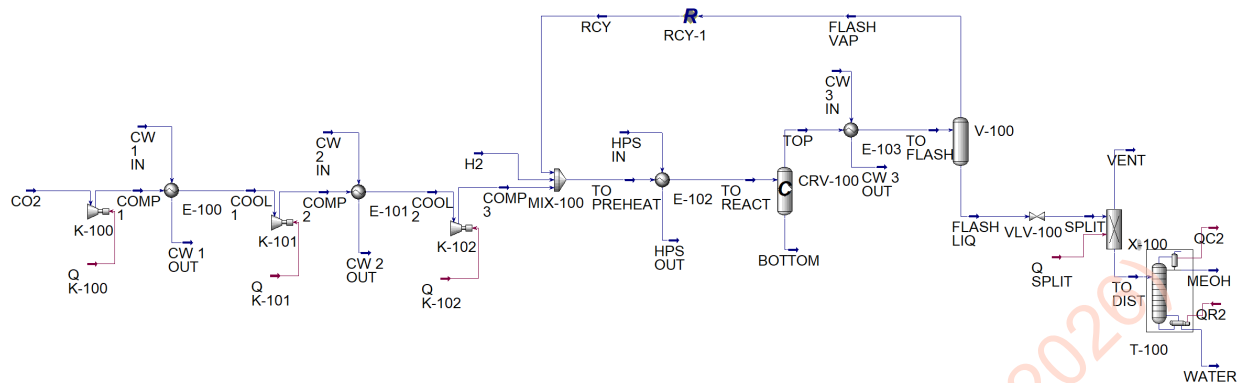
RCY
R
RCY-1
FLASH VAP
CW 3 IN
CW 1 IN
CW 2 IN
HPS IN
TOP
E-103
TO FLASH
V-100
VENT
H2
CO2
COMP 1
E-100
COOL 1
COMP 2
E-101
COOL 2
COMP 3
MIX-100
TO PREHEAT
E-102
TO REACT
CRV-100
CW 3 OUT
K-100
K-101
K-102
CW 1 OUT
CW 2 OUT
HPS OUT
BOTTOM
FLASH LIQ
VLV-100
SPLIT
X-100
QC2
Q K-100
Q K-101
Q K-102
Q SPLIT
TO DIST
MEOH
QR2
T-100
WATER
2020